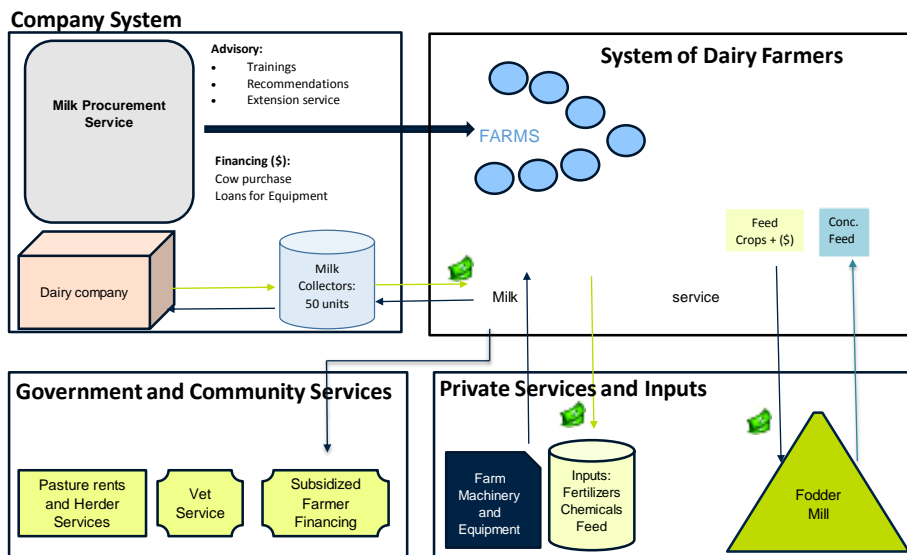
Company System

Milk Procurement Service

Advisory:
- Trainings
- Recommendations
- Extension service

Financing ($):
Cow purchase
Loans for Equipment

Dairy company

Milk Collectors: 50 units

System of Dairy Farmers

FARMS

Feed Crops + ($)

Conc. Feed

Milk

service

Government and Community Services

Pasture rents and Herder Services

Vet Service

Subsidized Farmer Financing

Private Services and Inputs

Farm Machinery and Equipment

Inputs: Fertilizers Chemicals Feed

Fodder Mill